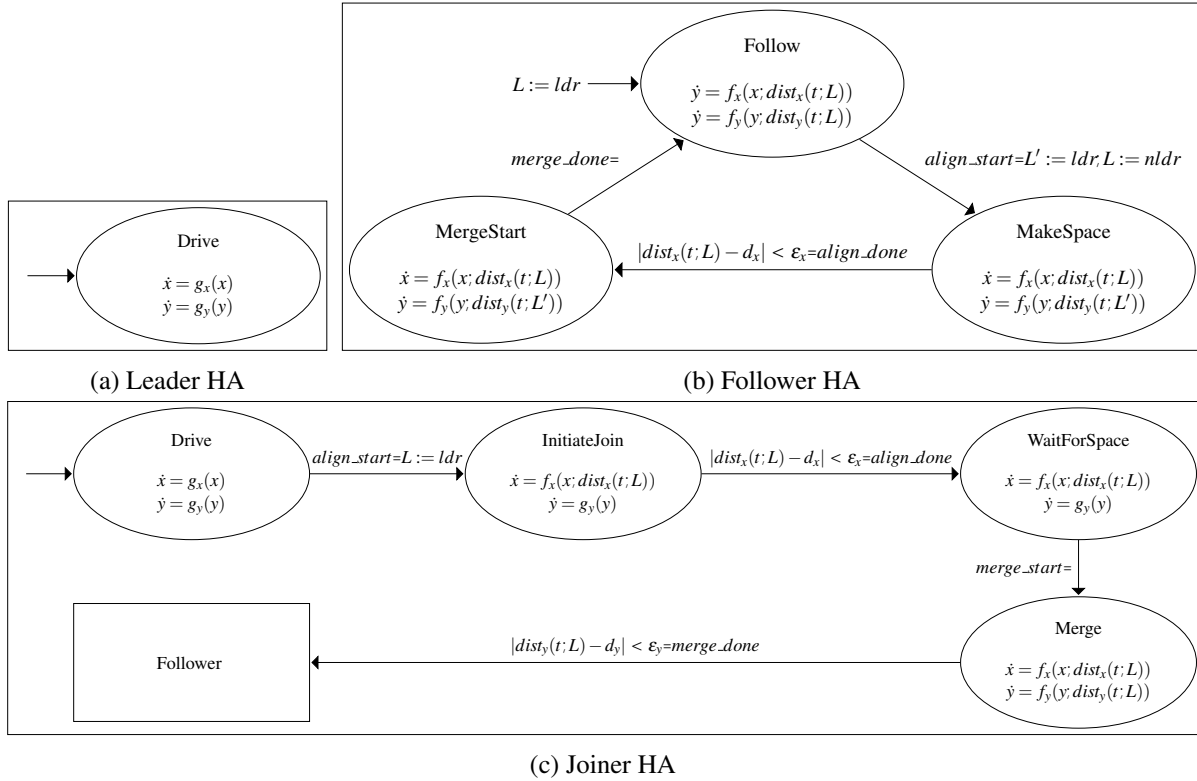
Drive

$\dot{x} = g_x(x)$
$\dot{y} = g_y(y)$

(a) Leader HA

$L := ldr$

Follow

$\dot{y} = f_x(x; dist_x(t; L))$
$\dot{y} = f_y(y; dist_y(t; L))$

$merge\_done=$

$align\_start=L' := ldr, L := nldr$

MergeStart

$\dot{x} = f_x(x; dist_x(t; L))$
$\dot{y} = f_y(y; dist_y(t; L'))$

$|dist_x(t; L) - d_x| < \varepsilon_x=align\_done$

MakeSpace

$\dot{x} = f_x(x; dist_x(t; L))$
$\dot{y} = f_y(y; dist_y(t; L'))$

(b) Follower HA

Drive

$\dot{x} = g_x(x)$
$\dot{y} = g_y(y)$

$align\_start=L := ldr$

InitiateJoin

$\dot{x} = f_x(x; dist_x(t; L))$
$\dot{y} = g_y(y)$

$|dist_x(t; L) - d_x| < \varepsilon_x=align\_done$

WaitForSpace

$\dot{x} = f_x(x; dist_x(t; L))$
$\dot{y} = g_y(y)$

$merge\_start=$

Follower

$|dist_y(t; L) - d_y| < \varepsilon_y=merge\_done$

Merge

$\dot{x} = f_x(x; dist_x(t; L))$
$\dot{y} = f_y(y; dist_y(t; L))$

(c) Joiner HA